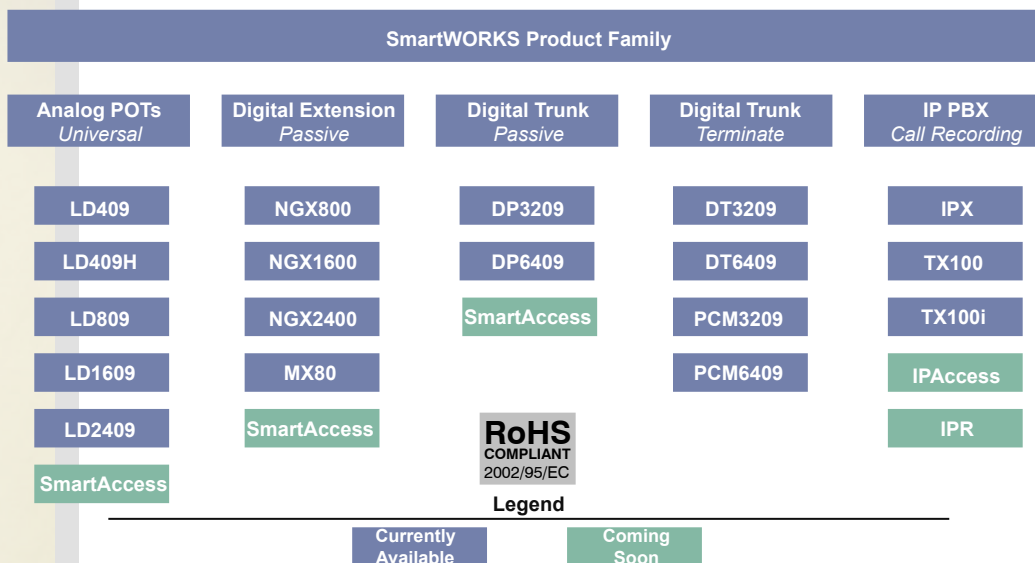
SmartWORKS Product Family

Analog POTs
Universal

Digital Extension
Passive

Digital Trunk
Passive

Digital Trunk
Terminate

IP PBX
Call Recording

LD409
LD409H
LD809
LD1609
LD2409
SmartAccess

NGX800
NGX1600
NGX2400
MX80
SmartAccess

DP3209
DP6409
SmartAccess

DT3209
DT6409
PCM3209
PCM6409

IPX
TX100
TX100i
IPAccess
IPR

RoHS
COMPLIANT
2002/95/EC

Legend

Currently Available

Coming Soon